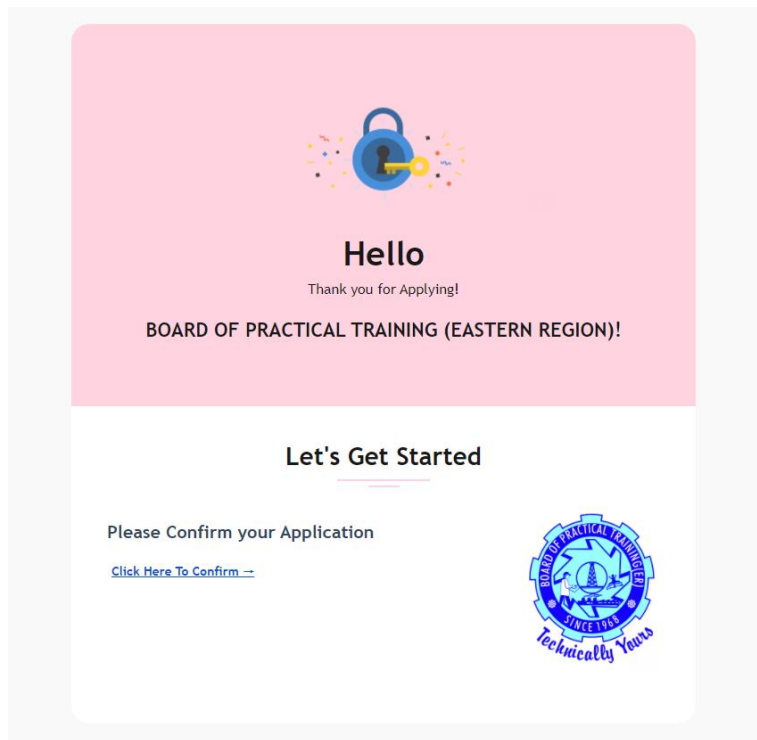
Hello

Thank you for Applying!

BOARD OF PRACTICAL TRAINING (EASTERN REGION)!

Let's Get Started

Please Confirm your Application

Click Here To Confirm →

BOARD OF PRACTICAL TRAINING (ER)

SINCE 1968

Technically Yours